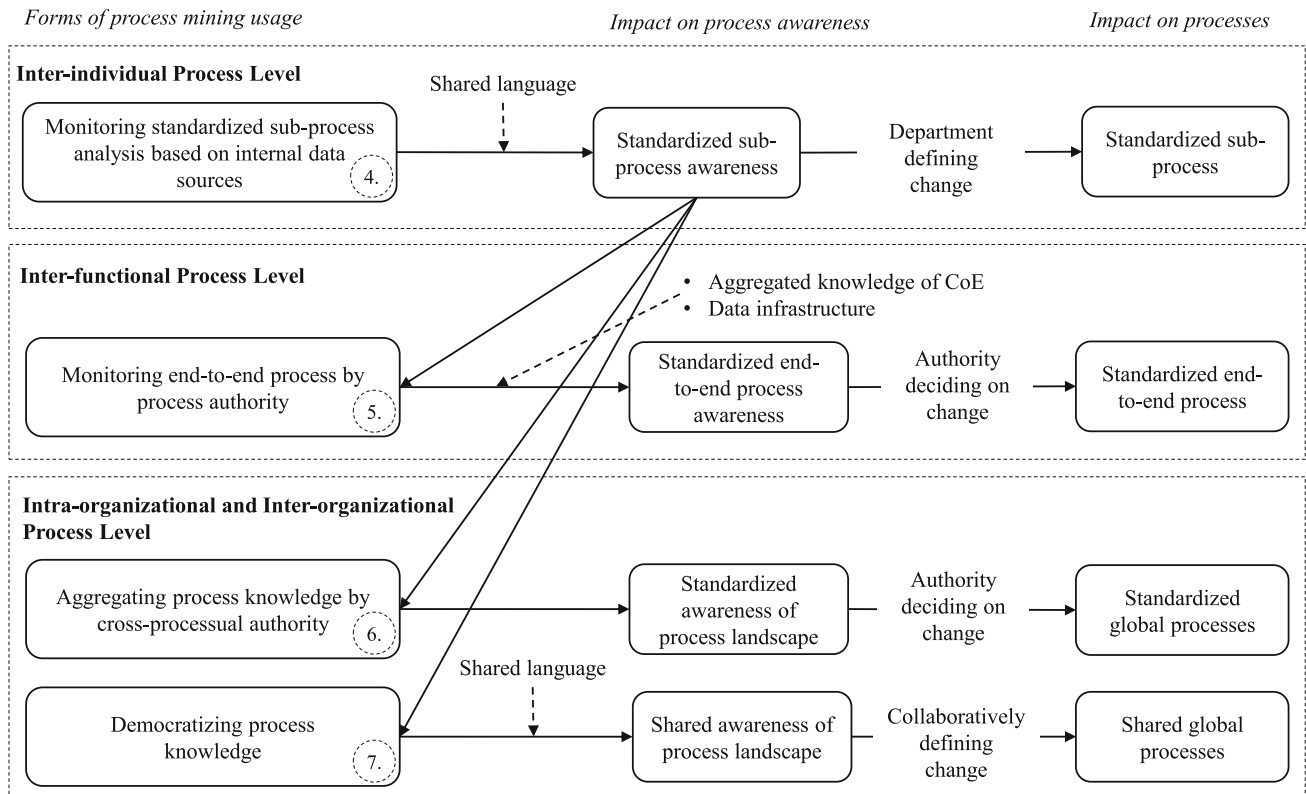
Forms of process mining usage

Impact on process awareness

Impact on processes

Inter-individual Process Level

Shared language

Monitoring standardized sub-process analysis based on internal data sources

4.

Standardized sub-process awareness

Department defining change

Standardized sub-process

Inter-functional Process Level

• Aggregated knowledge of CoE
• Data infrastructure

Monitoring end-to-end process by process authority

5.

Standardized end-to-end process awareness

Authority deciding on change

Standardized end-to-end process

Intra-organizational and Inter-organizational Process Level

Aggregating process knowledge by cross-processual authority

6.

Standardized awareness of process landscape

Authority deciding on change

Standardized global processes

Shared language

Democratizing process knowledge

7.

Shared awareness of process landscape

Collaboratively defining change

Shared global processes